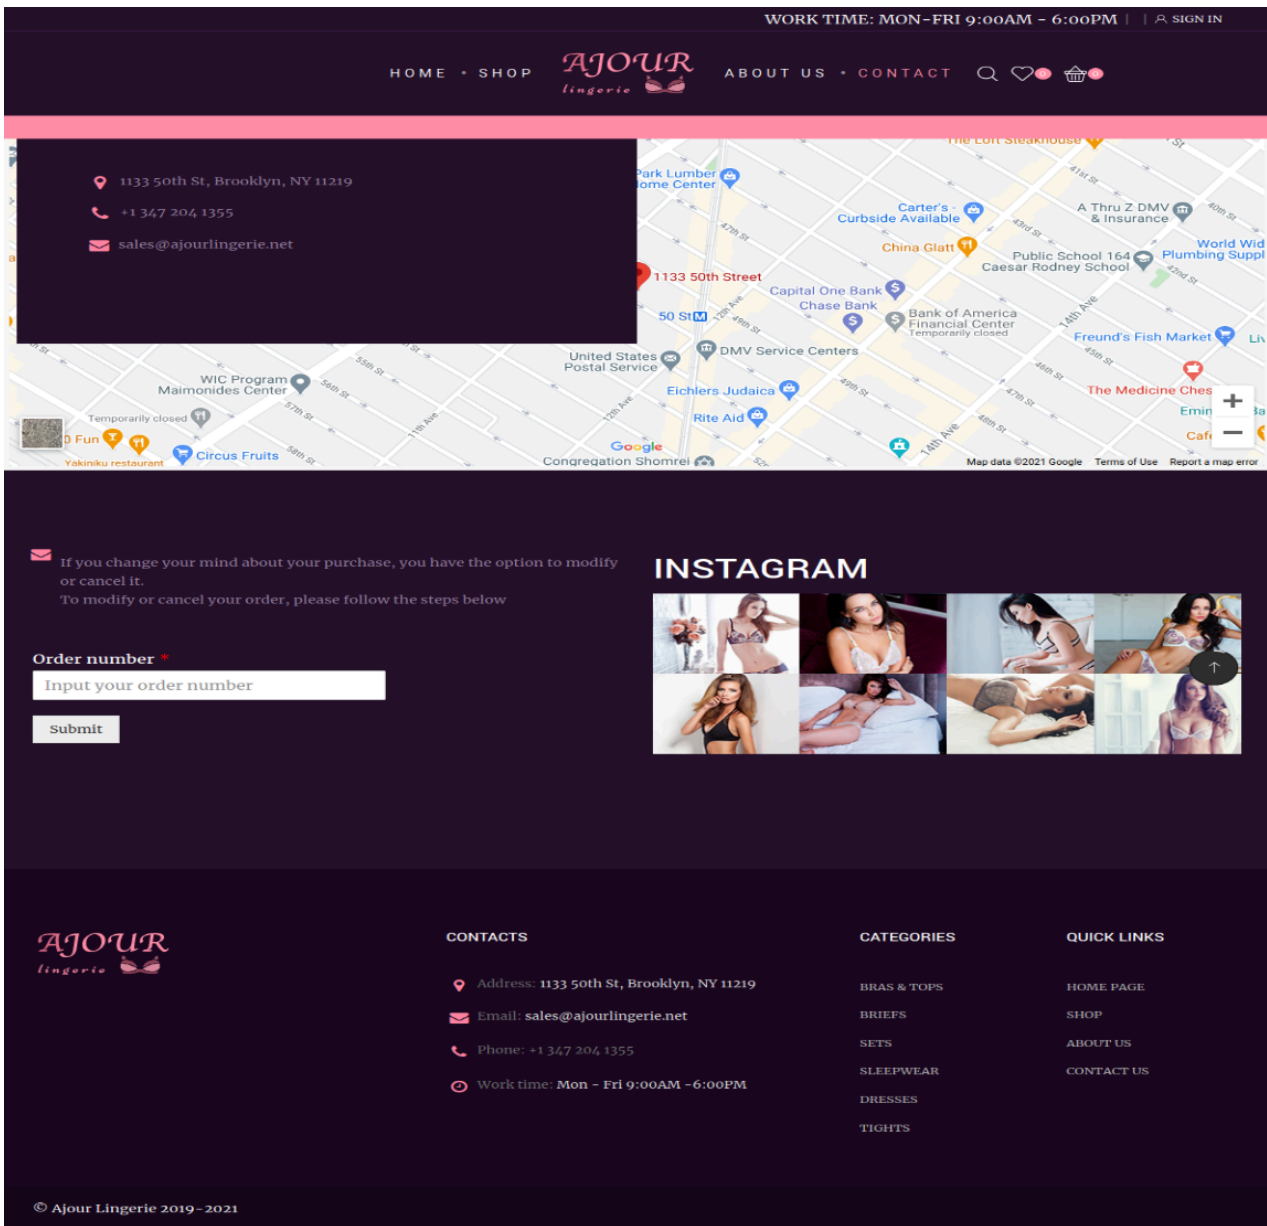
WORK TIME: MON-FRI 9:00AM - 6:00PM | | SIGN IN

HOME • SHOP AJOUR lingerie ABOUT US • CONTACT 0 0

1133 50th St, Brooklyn, NY 11219
+1 347 204 1355
sales@ajourlingerie.net

The Loft Steakhouse
Park Lumber Home Center
Carter's - Curbside Available
A Thru Z DMV & Insurance
China Glatt
Public School 164 Caesar Rodney School
World Wide Plumbing Suppl
1133 50th Street
Capital One Bank
Chase Bank
50 St
Bank of America Financial Center Temporarily closed
Freund's Fish Market
DMV Service Centers
United States Postal Service
WIC Program Maimonides Center
Eichlers Judaica
The Medicine Ches
Temporarily closed
Rite Aid
0 Fun
Circus Fruits
Yakiniku restaurant
Congregation Shomrei
Google
Map data ©2021 Google Terms of Use Report a map error
41st St 40th St 43rd St 42nd St 47th St 49th St 12th Ave 14th Ave 45th St 46th St 47th St 48th St 55th St 56th St 57th St 11th Ave 58th St 13th Ave 49th St 14th Ave
+
−

If you change your mind about your purchase, you have the option to modify or cancel it.
To modify or cancel your order, please follow the steps below

Order number *
Input your order number
Submit

INSTAGRAM

AJOUR lingerie

CONTACTS
Address: 1133 50th St, Brooklyn, NY 11219
Email: sales@ajourlingerie.net
Phone: +1 347 204 1355
Work time: Mon - Fri 9:00AM -6:00PM

CATEGORIES
BRAS & TOPS
BRIEFS
SETS
SLEEPWEAR
DRESSES
TIGHTS

QUICK LINKS
HOME PAGE
SHOP
ABOUT US
CONTACT US

© Ajour Lingerie 2019-2021